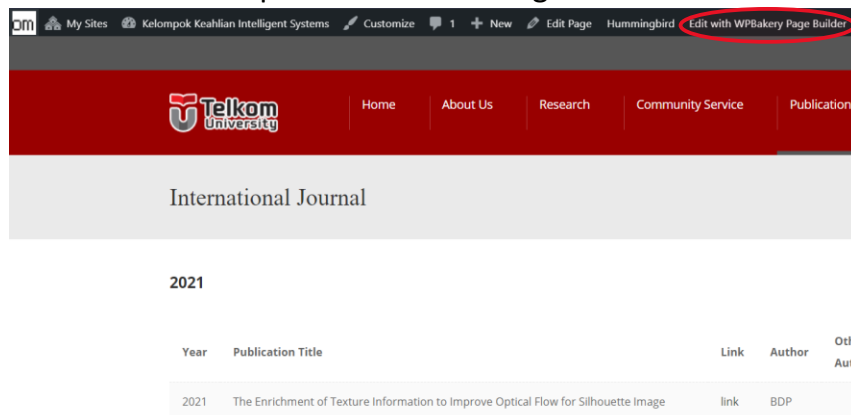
My Sites Kelompok Keahlian Intelligent Systems Customize 1 New Edit Page Hummingbird Edit with WPBakery Page Builder

Telkom University

Home About Us Research Community Service Publication

International Journal

2021

| Year | Publication Title | Link | Author | Oth Au |
|---|---|---|---|---|
| 2021 | The Enrichment of Texture Information to Improve Optical Flow for Silhouette Image | link | BDP | |